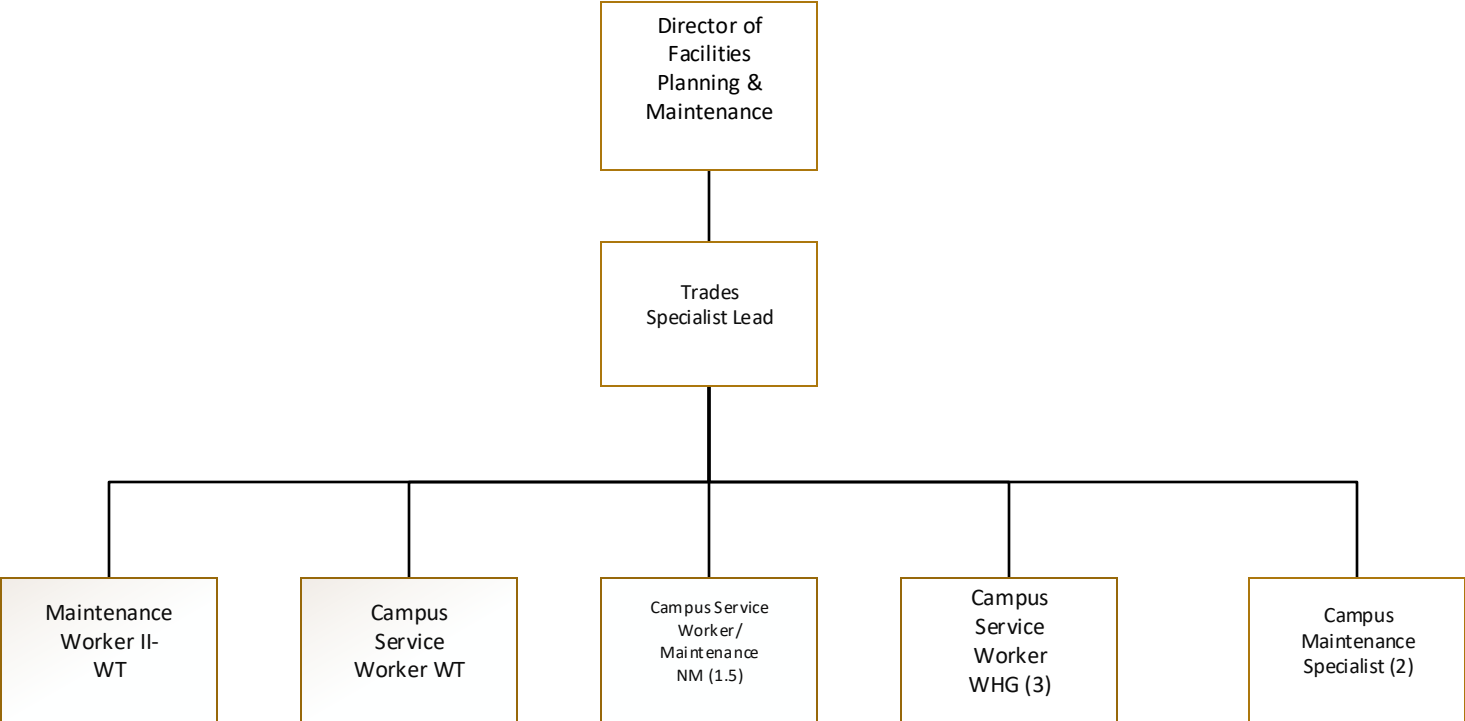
Director of Facilities Planning & Maintenance

Trades Specialist Lead

Maintenance Worker II-WT

Campus Service Worker WT

Campus Service Worker/ Maintenance NM (1.5)

Campus Service Worker WHG (3)

Campus Maintenance Specialist (2)